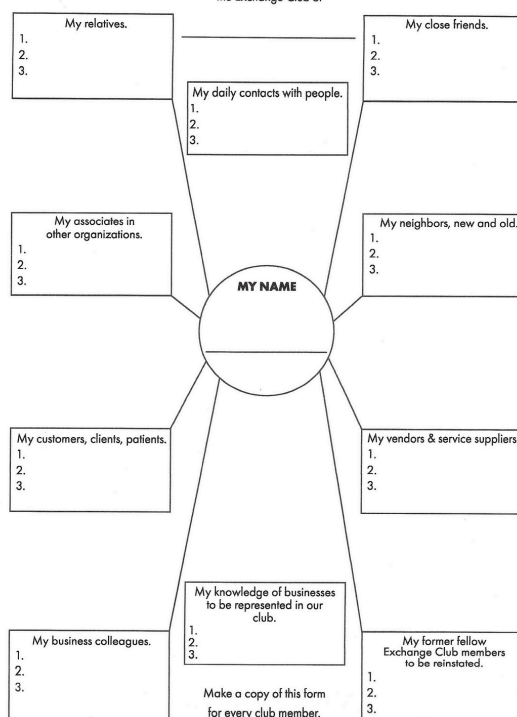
The Exchange Club of

My relatives.
1.
2.
3.

My close friends.
1.
2.
3.

My daily contacts with people.
1.
2.
3.

My associates in other organizations.
1.
2.
3.

My neighbors, new and old.
1.
2.
3.

MY NAME

My customers, clients, patients.
1.
2.
3.

My vendors & service suppliers
1.
2.
3.

My knowledge of businesses to be represented in our club.
1.
2.
3.

My business colleagues.
1.
2.
3.

My former fellow Exchange Club members to be reinstated.
1.
2.
3.

Make a copy of this form for every club member.